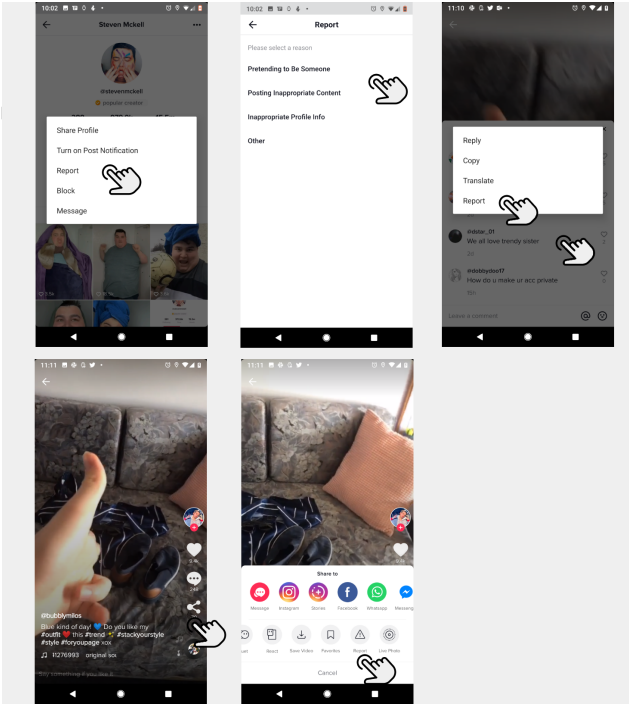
10:02

Steven Mckell

@stevenmckell

popular creator

Share Profile

Turn on Post Notification

Report

Block

Message

10:02

Report

Please select a reason

Pretending to Be Someone

Posting Inappropriate Content

Inappropriate Profile Info

Other

11:10

Reply

Copy

Translate

Report

#tl6er_01

We all love trendy sider

#dobbydoo17

How do u make ur acc private

Leave a comment

11:11

@bubblymilos

Blue kind of day! Do you like my #outfit this #trend #stackyourstyle #style #foryoupage xox

original sou

11:11

Share to

Message

Instagram

Stories

Facebook

Whatsapp

Messeng

React

Save Video

Favorites

Report

Live Photo

Cancel